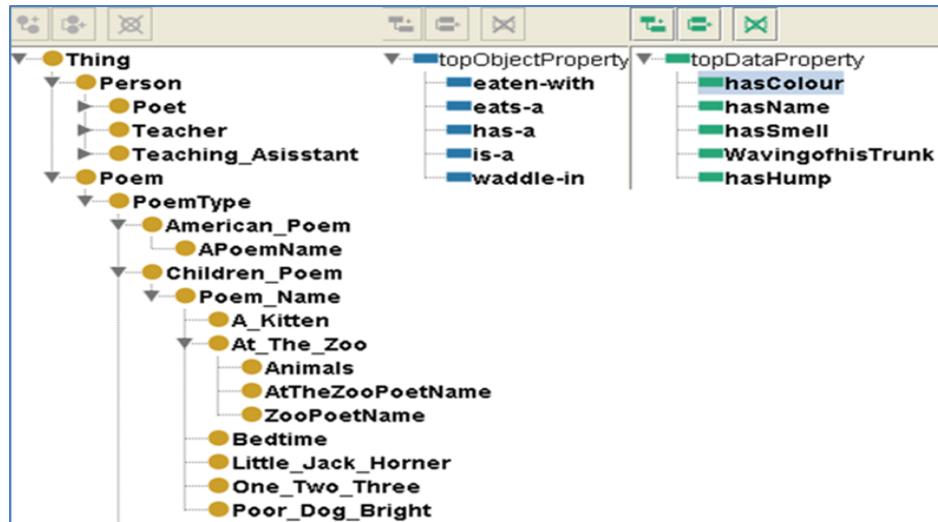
Thing
Person
Poet
Teacher
Teaching_Asisstant
Poem
PoemType
American_Poem
APoemName
Children_Poem
Poem_Name
A_Kitten
At_The_Zoo
Animals
AtTheZooPoetName
ZooPoetName
Bedtime
Little_Jack_Horner
One_Two_Three
Poor_Dog_Bright

topObjectProperty
eaten-with
eats-a
has-a
is-a
waddle-in

topDataProperty
hasColour
hasName
hasSmell
WavingofhisTrunk
hasHump